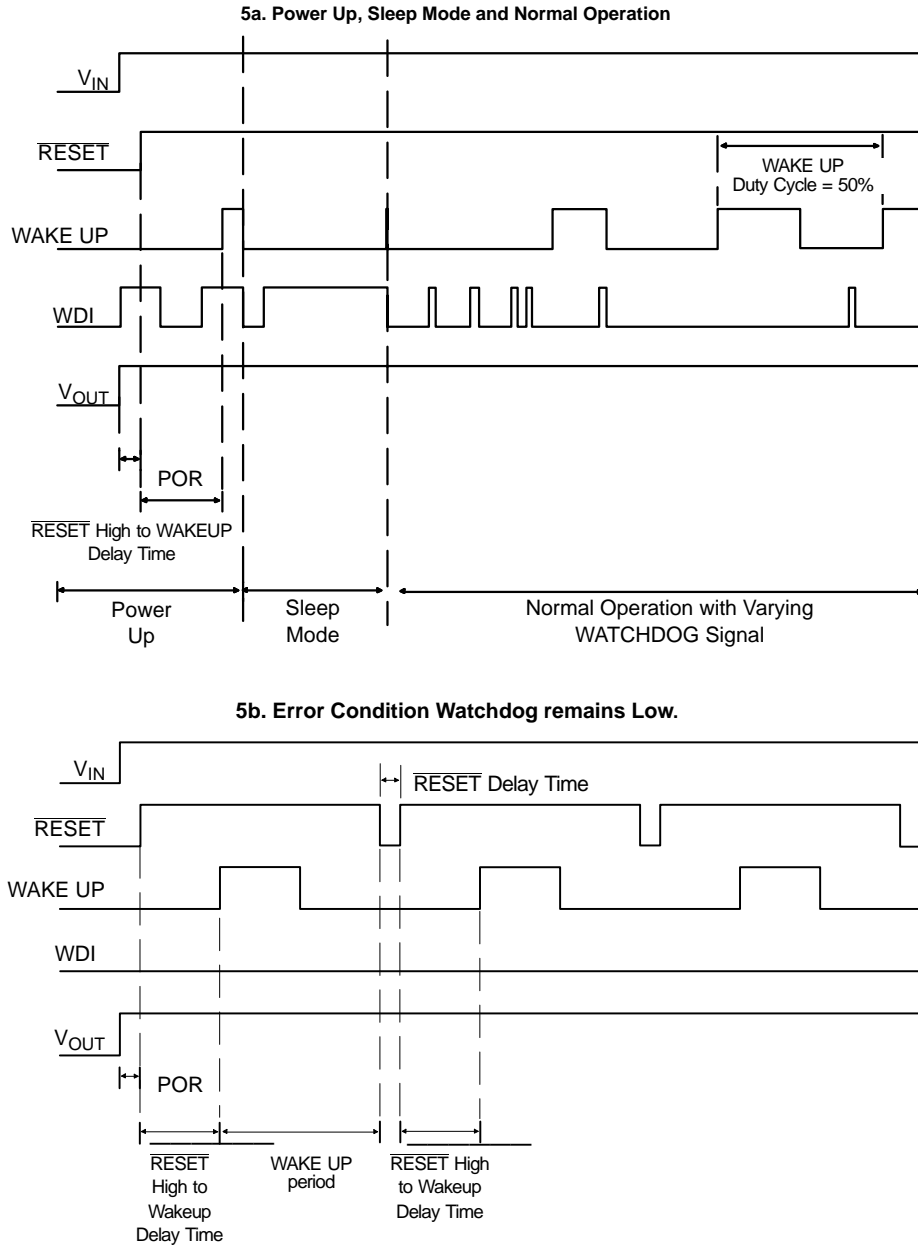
5a. Power Up, Sleep Mode and Normal Operation

$V_{IN}$

$\overline{RESET}$

WAKE UP
Duty Cycle = 50%

WAKE UP

WDI

$V_{OUT}$

POR

$\overline{RESET}$ High to WAKEUP Delay Time

Power Up

Sleep Mode

Normal Operation with Varying WATCHDOG Signal

5b. Error Condition Watchdog remains Low.

$V_{IN}$

$\overline{RESET}$ Delay Time

$\overline{RESET}$

WAKE UP

WDI

$V_{OUT}$

POR

$\overline{RESET}$ High to Wakeup Delay Time

WAKE UP period

$\overline{RESET}$ High to Wakeup Delay Time